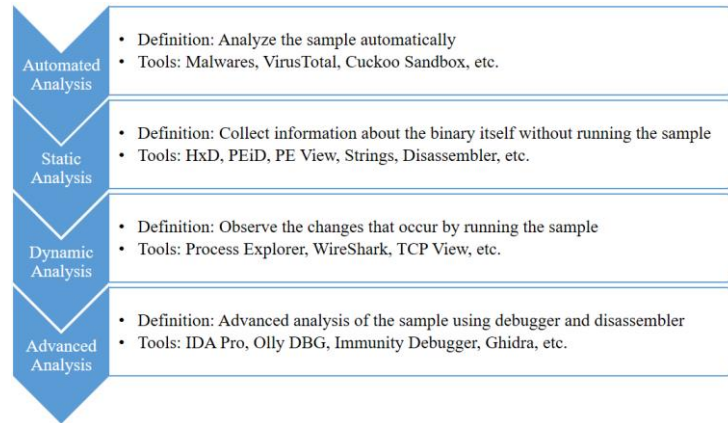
Automated Analysis

• Definition: Analyze the sample automatically
• Tools: Malwares, VirusTotal, Cuckoo Sandbox, etc.

Static Analysis

• Definition: Collect information about the binary itself without running the sample
• Tools: HxD, PEiD, PE View, Strings, Disassembler, etc.

Dynamic Analysis

• Definition: Observe the changes that occur by running the sample
• Tools: Process Explorer, WireShark, TCP View, etc.

Advanced Analysis

• Definition: Advanced analysis of the sample using debugger and disassembler
• Tools: IDA Pro, Olly DBG, Immunity Debugger, Ghidra, etc.